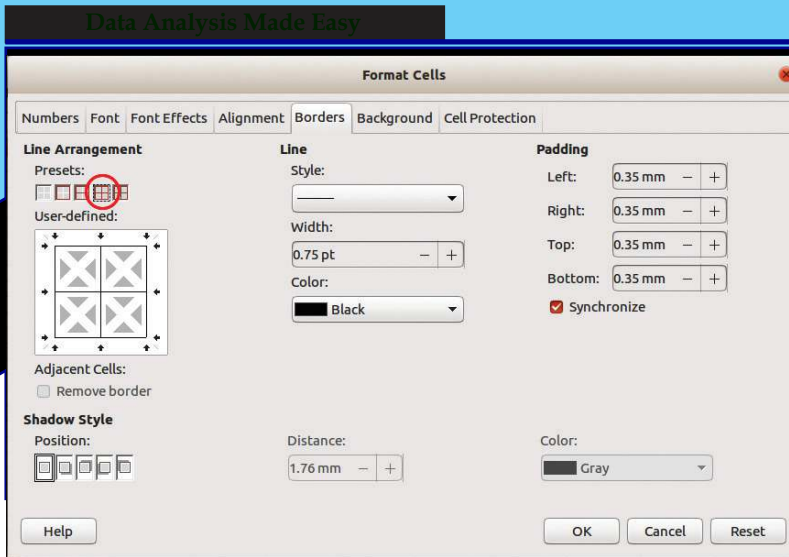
Data Analysis Made Easy

Format Cells

Numbers Font Font Effects Alignment Borders Background Cell Protection

Line Arrangement

Presets:

User-defined:

Adjacent Cells:

Remove border

Line

Style:

Width:

0.75 pt − +

Color:

Black

Padding

Left: 0.35 mm − +

Right: 0.35 mm − +

Top: 0.35 mm − +

Bottom: 0.35 mm − +

Synchronize

Shadow Style

Position:

Distance:

1.76 mm − +

Color:

Gray

Help

OK Cancel Reset